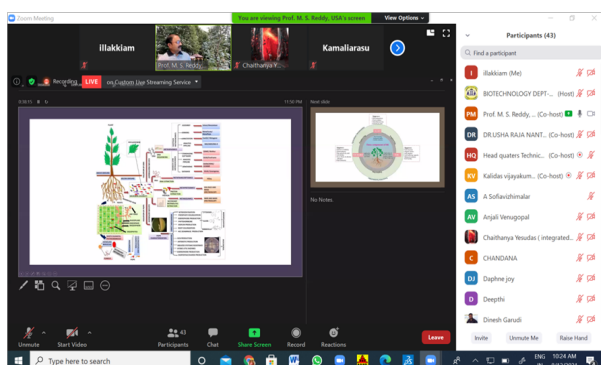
Zoom Meeting

You are viewing Prof. M. S. Reddy, USA's screen

View Options

illakkiam

Prof. M. S. Red...

Chaithanya Y...

Kamaliarasu

Recording

LIVE

on Custom Live Streaming Service

Next slide

No Notes

Participants (43)

Find a participant

illakkiam (Me)

BIOTECHNOLOGY DEPT-... (Host)

Prof. M. S. Reddy, ... (Co-host)

DR.USHA RAJA NANT... (Co-host)

Head quaters Technic... (Co-host)

Kalidas vijayakum... (Co-host)

A Sofiavizhimalar

Anjali Venugopal

Chaithanya Yesudas ( integrated...

CHANDANA

Daphne joy

Deepthi

Dinesh Garudi

Invite

Unmute Me

Raise Hand

Unmute

Start Video

43

Participants

Chat

Share Screen

Record

Reactions

Leave

Type here to search

ENG IN

10:24 AM